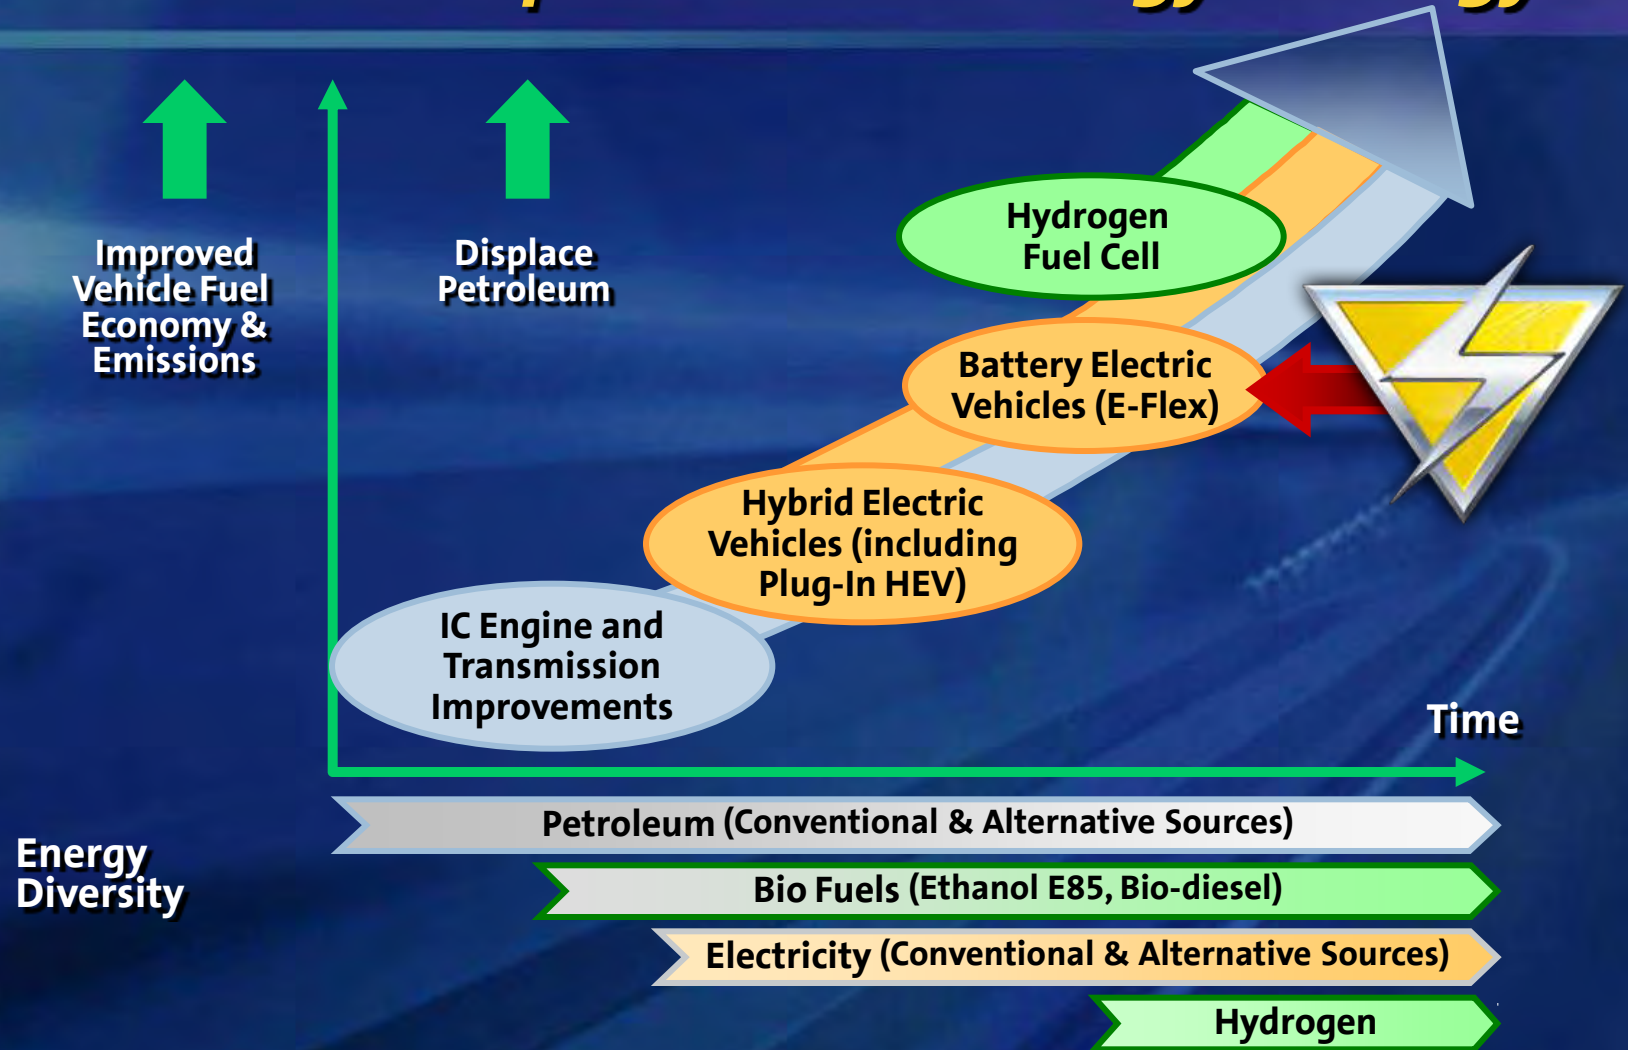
Improved Vehicle Fuel Economy & Emissions

Displace Petroleum

Hydrogen Fuel Cell

Battery Electric Vehicles (E-Flex)

Hybrid Electric Vehicles (including Plug-In HEV)

IC Engine and Transmission Improvements

Time

Energy Diversity

Petroleum (Conventional & Alternative Sources)

Bio Fuels (Ethanol E85, Bio-diesel)

Electricity (Conventional & Alternative Sources)

Hydrogen